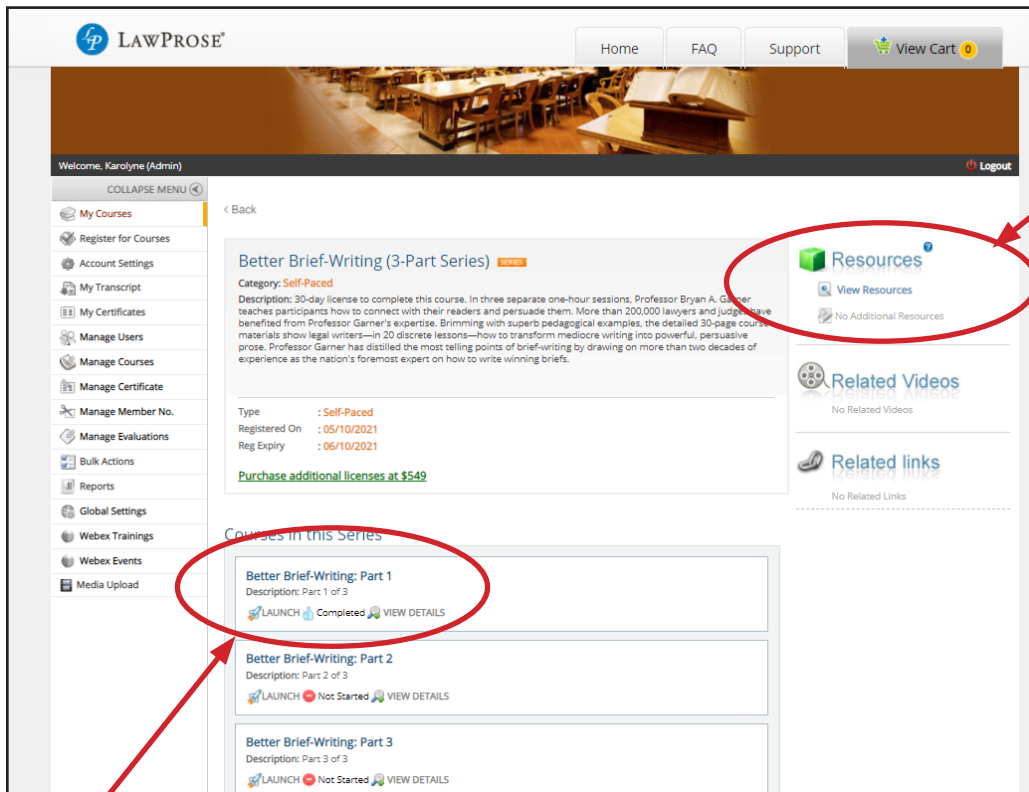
LAWPROSE®

Home | FAQ | Support | View Cart 0

Welcome, Karolyne (Admin)

Logout

COLLAPSE MENU

My Courses
Register for Courses
Account Settings
My Transcript
My Certificates
Manage Users
Manage Courses
Manage Certificate
Manage Member No.
Manage Evaluations
Bulk Actions
Reports
Global Settings
Webex Trainings
Webex Events
Media Upload

‹ Back

Better Brief-Writing (3-Part Series) SERIES

Category: Self-Paced

Description: 30-day license to complete this course. In three separate one-hour sessions, Professor Bryan A. Garner teaches participants how to connect with their readers and persuade them. More than 200,000 lawyers and judges have benefited from Professor Garner's expertise. Brimming with superb pedagogical examples, the detailed 30-page course materials show legal writers—in 20 discrete lessons—how to transform mediocre writing into powerful, persuasive prose. Professor Garner has distilled the most telling points of brief-writing by drawing on more than two decades of experience as the nation's foremost expert on how to write winning briefs.

| Type | : Self-Paced |
|---|---|
| Registered On | : 05/10/2021 |
| Reg Expiry | : 06/10/2021 |

Purchase additional licenses at $549

Resources
View Resources
No Additional Resources

Related Videos
No Related Videos

Related links
No Related Links

Courses in this Series

Better Brief-Writing: Part 1
Description: Part 1 of 3
LAUNCH Completed VIEW DETAILS

Better Brief-Writing: Part 2
Description: Part 2 of 3
LAUNCH Not Started VIEW DETAILS

Better Brief-Writing: Part 3
Description: Part 3 of 3
LAUNCH Not Started VIEW DETAILS